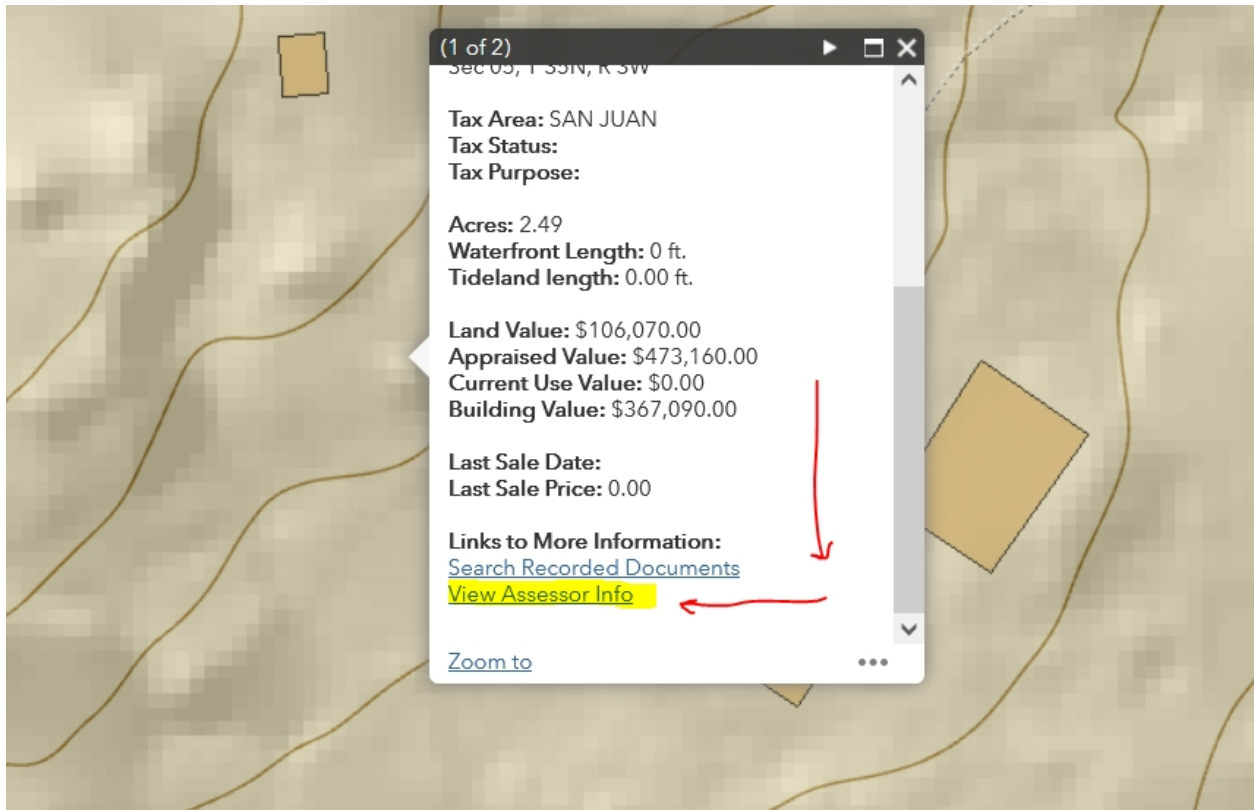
(1 of 2)

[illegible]

Tax Area: SAN JUAN
Tax Status:
Tax Purpose:

Acres: 2.49
Waterfront Length: 0 ft.
Tideland length: 0.00 ft.

Land Value: $106,070.00
Appraised Value: $473,160.00
Current Use Value: $0.00
Building Value: $367,090.00

Last Sale Date:
Last Sale Price: 0.00

Links to More Information:
Search Recorded Documents
View Assessor Info

Zoom to